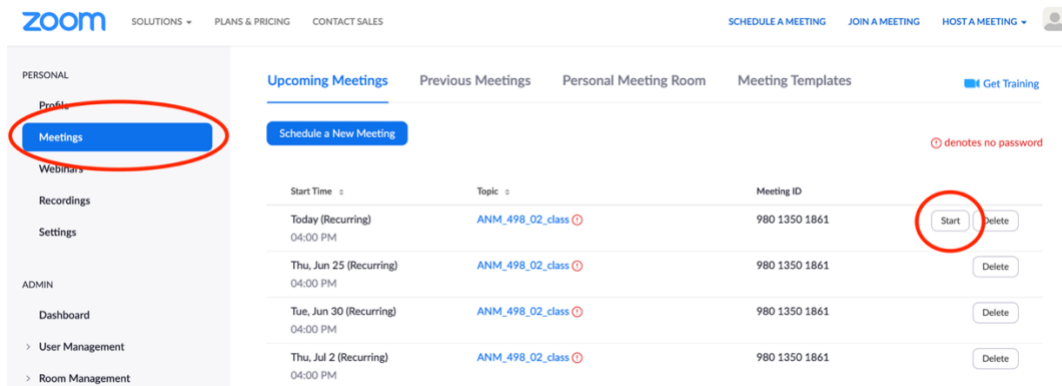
zoom SOLUTIONS ▾ PLANS & PRICING CONTACT SALES SCHEDULE A MEETING JOIN A MEETING HOST A MEETING ▾

PERSONAL

Profile

Meetings

Webinars

Recordings

Settings

ADMIN

Dashboard

› User Management

› Room Management

Upcoming Meetings Previous Meetings Personal Meeting Room Meeting Templates Get Training

Schedule a New Meeting

denotes no password

| Start Time | Topic | Meeting ID | |
|---|---|---|---|
| Today (Recurring) 04:00 PM | ANM_498_02_class | 980 1350 1861 | Start Delete |
| Thu, Jun 25 (Recurring) 04:00 PM | ANM_498_02_class | 980 1350 1861 | Delete |
| Tue, Jun 30 (Recurring) 04:00 PM | ANM_498_02_class | 980 1350 1861 | Delete |
| Thu, Jul 2 (Recurring) 04:00 PM | ANM_498_02_class | 980 1350 1861 | Delete |